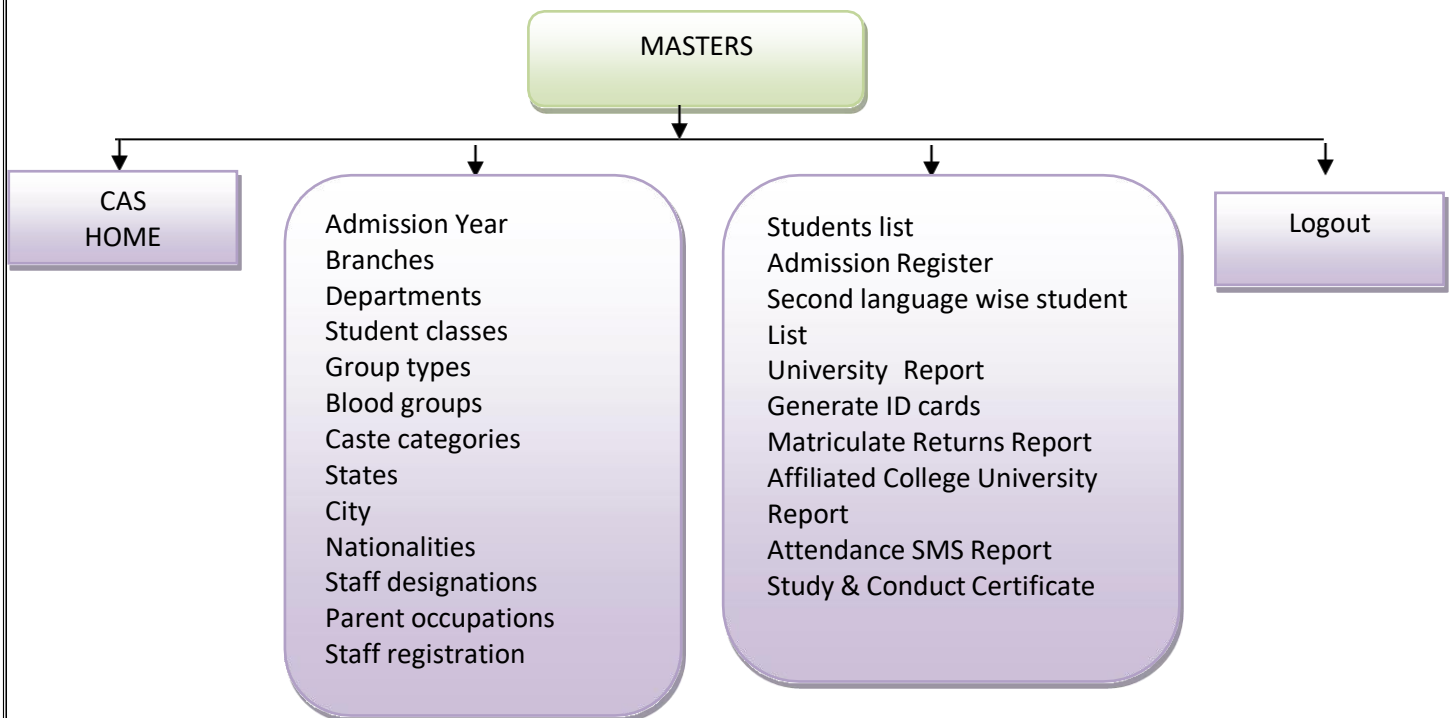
MASTERS

CAS
HOME

Admission Year
Branches
Departments
Student classes
Group types
Blood groups
Caste categories
States
City
Nationalities
Staff designations
Parent occupations
Staff registration

Students list
Admission Register
Second language wise student List
University Report
Generate ID cards
Matriculate Returns Report
Affiliated College University Report
Attendance SMS Report
Study & Conduct Certificate

Logout